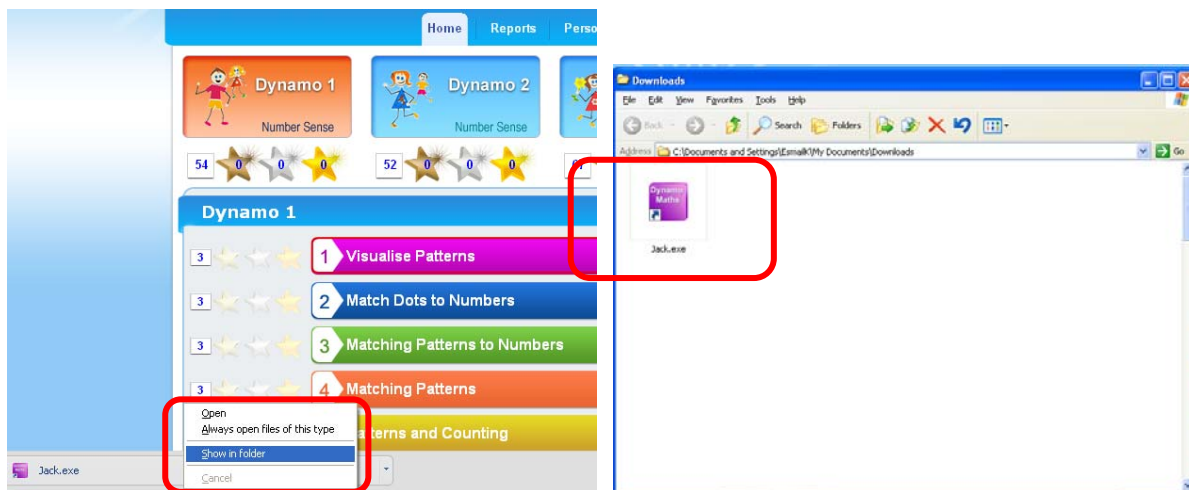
Home Reports Perso

Dynamo 1
Number Sense

Dynamo 2
Number Sense

54 0 0

52 0 0

Dynamo 1

3 1 Visualise Patterns

3 2 Match Dots to Numbers

3 3 Matching Patterns to Numbers

3 4 Matching Patterns

atterns and Counting

Open
Always open files of this type
Show in folder
Cancel

Jack.exe

Downloads

File Edit View Favorites Tools Help

Back Search Folders

Address C:\Documents and Settings\EsmailK\My Documents\Downloads

Go

Dynamo Maths

Jack.exe